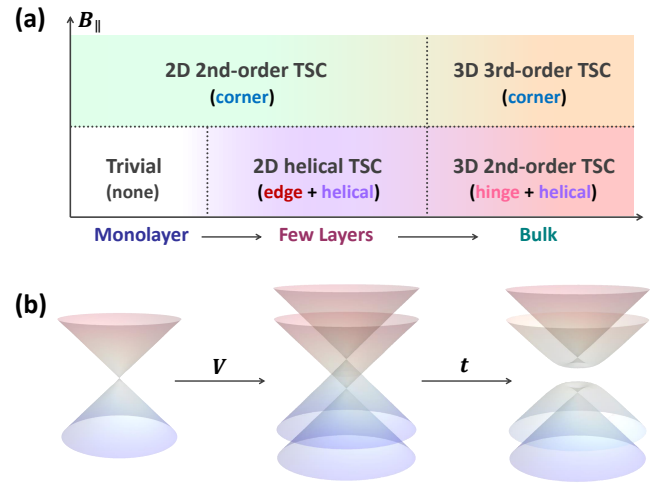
(a)

$B_{\parallel}$

2D 2nd-order TSC
(corner)

3D 3rd-order TSC
(corner)

Trivial
(none)

2D helical TSC
(edge + helical)

3D 2nd-order TSC
(hinge + helical)

Monolayer

Few Layers

Bulk

(b)

$V$

$t$